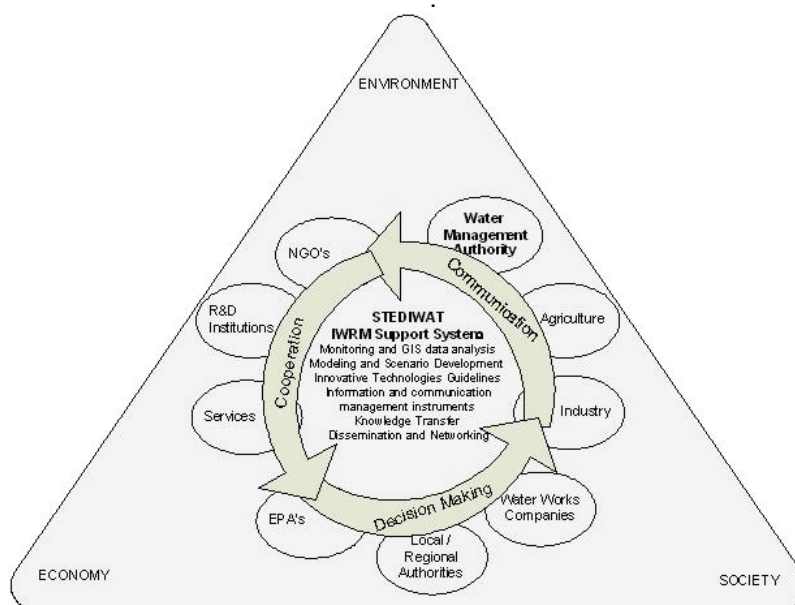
ENVIRONMENT

Water Management Authority

NGO's

Communication

R&D Institutions

Agriculture

Cooperation

STEDIWAT
IWRM Support Systems
Monitoring and GIS data analysis
Modeling and Scenario Development
Innovative Technologies Guidelines
Information and communication management instruments
Knowledge Transfer
Dissemination and Networking

Services

Industry

Decision Making

Water Works Companies

EPA's

Local / Regional Authorities

ECONOMY

SOCIETY